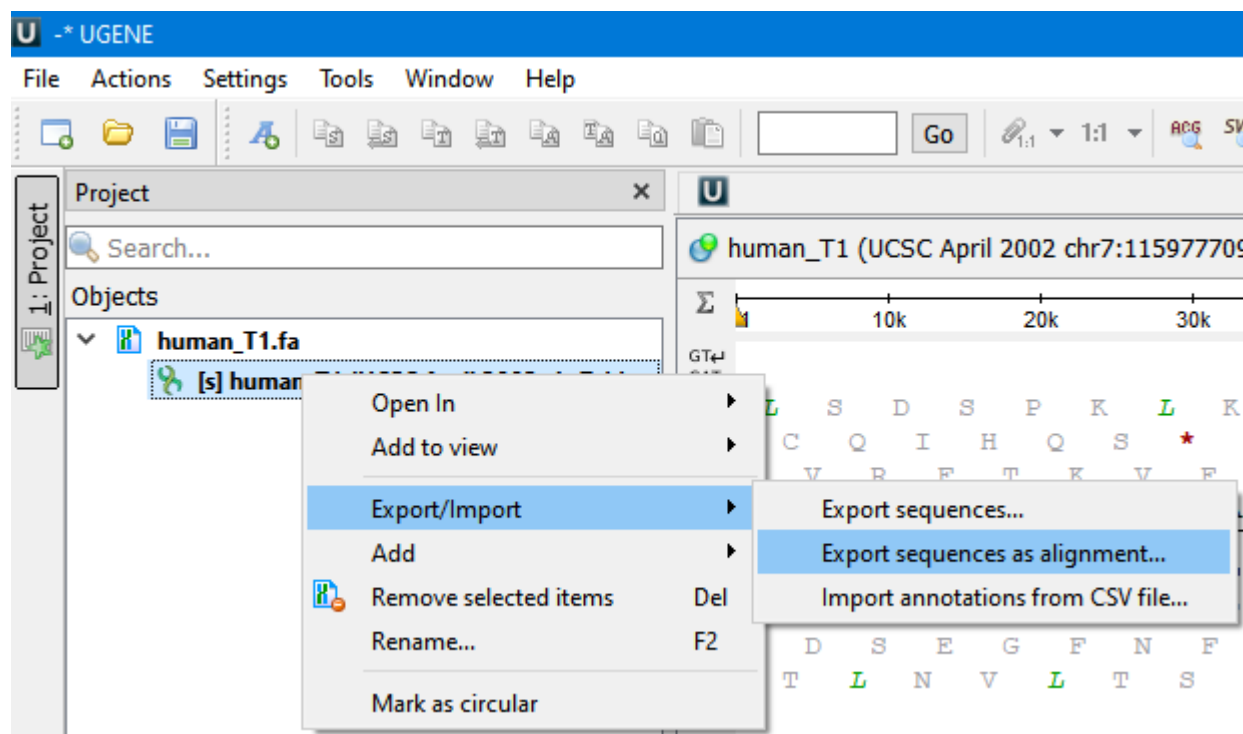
U -* UGENE

File Actions Settings Tools Window Help

Go 1:1 ACG

1: Project

Project ×

Search...

Objects

human_T1.fa

[s] human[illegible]

U

human_T1 (UCSC April 2002 chr7:11597770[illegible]

Σ 1 10k 20k 30k

GT

L S D S P K L K
C Q I H Q S *
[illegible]

D S E G F N F
T L N V L T S

Open In
Add to view
Export/Import
Add
Remove selected items Del
Rename... F2
Mark as circular

Export sequences...
Export sequences as alignment...
Import annotations from CSV file...